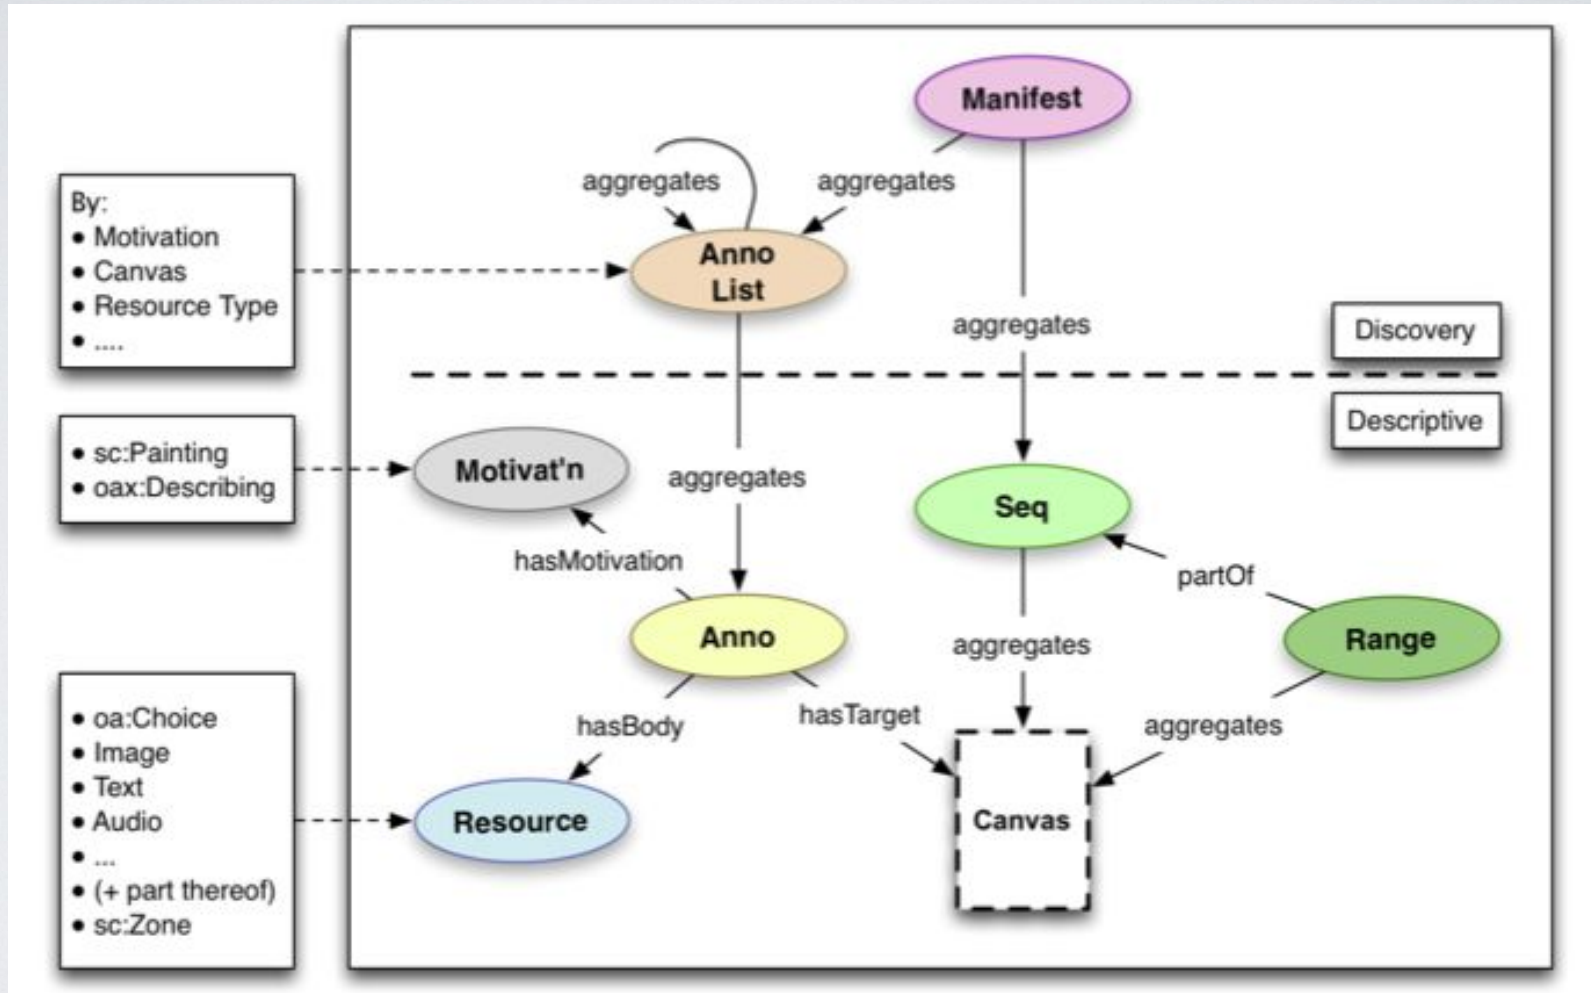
By:
- Motivation
- Canvas
- Resource Type
- ....

- sc:Painting
- oax:Describing

- oa:Choice
- Image
- Text
- Audio
- ...
- (+ part thereof)
- sc:Zone

Manifest

aggregates

aggregates

Anno List

aggregates

Discovery

Descriptive

Motivat'n

aggregates

Seq

hasMotivation

partOf

Anno

aggregates

Range

hasBody

hasTarget

aggregates

Resource

Canvas